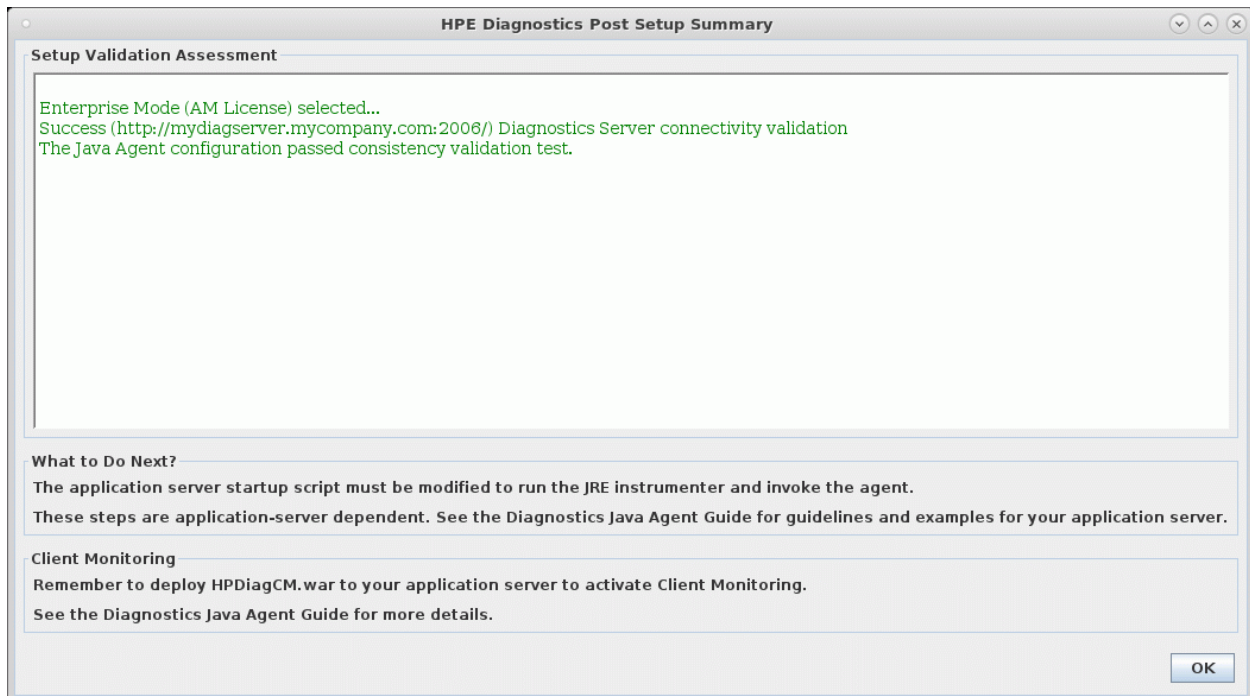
HPE Diagnostics Post Setup Summary

Setup Validation Assessment

Enterprise Mode (AM License) selected...
Success (http://mydiagserver.mycompany.com:2006/) Diagnostics Server connectivity validation
The Java Agent configuration passed consistency validation test.

What to Do Next?

The application server startup script must be modified to run the JRE instrumenter and invoke the agent.

These steps are application-server dependent. See the Diagnostics Java Agent Guide for guidelines and examples for your application server.

Client Monitoring

Remember to deploy HPDiagCM.war to your application server to activate Client Monitoring.

See the Diagnostics Java Agent Guide for more details.

OK